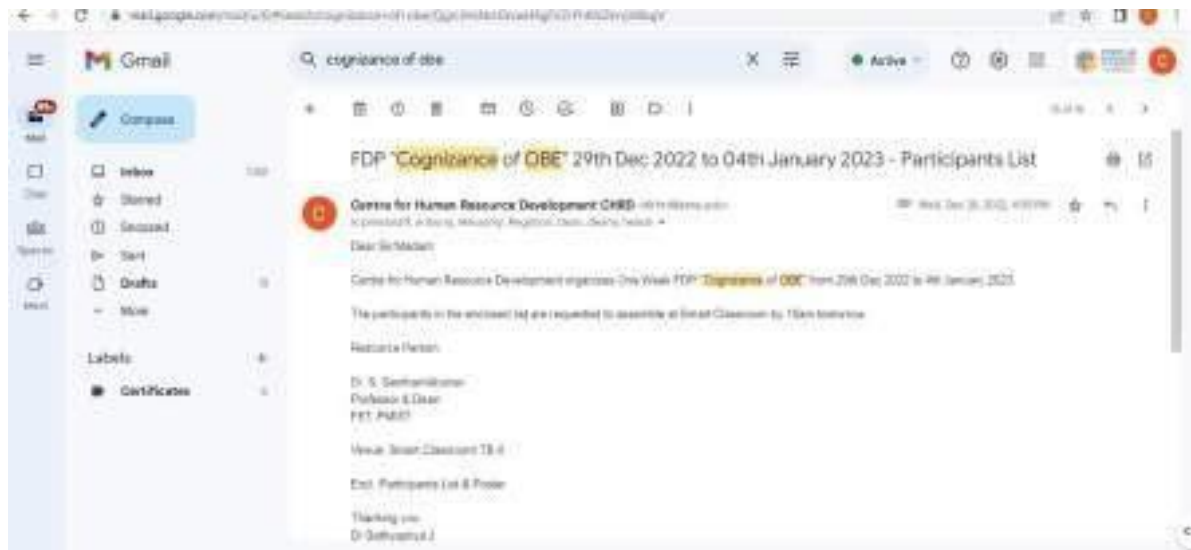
Gmail

cognizance of obe

Active

Compose

Inbox

Starred

Snoozed

Sent

Drafts

More

Labels

Certificates

Mail

Chat

Spaces

Meet

FDP "Cognizance of OBE" 29th Dec 2022 to 04th January 2023 - Participants List

Centre for Human Resource Development CHRD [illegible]

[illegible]

Dear Sir/Madam

Centre for Human Resource Development organizes One Week FDP "Cognizance of OBE" from 29th Dec 2022 to 4th January 2023.

The participants in the enclosed list are requested to assemble at Smart Classroom by 10am tomorrow.

Resource Person:

Dr. S. Senthamilkumar
Professor & Dean
FET, PMIST

Venue: Smart Classroom TB 4

Encl: Participants List & Poster

Thanking you
Dr Sathyasrud J